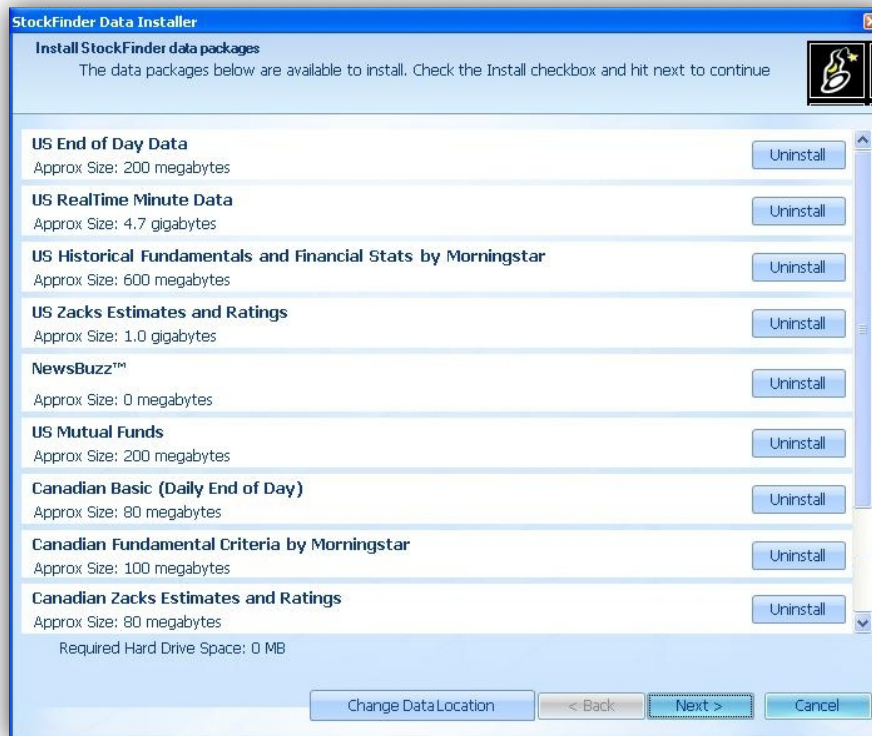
StockFinder Data Installer

Install StockFinder data packages

The data packages below are available to install. Check the Install checkbox and hit next to continue

US End of Day Data
Approx Size: 200 megabytes
Uninstall

US RealTime Minute Data
Approx Size: 4.7 gigabytes
Uninstall

US Historical Fundamentals and Financial Stats by Morningstar
Approx Size: 600 megabytes
Uninstall

US Zacks Estimates and Ratings
Approx Size: 1.0 gigabytes
Uninstall

NewsBuzz™
Approx Size: 0 megabytes
Uninstall

US Mutual Funds
Approx Size: 200 megabytes
Uninstall

Canadian Basic (Daily End of Day)
Approx Size: 80 megabytes
Uninstall

Canadian Fundamental Criteria by Morningstar
Approx Size: 100 megabytes
Uninstall

Canadian Zacks Estimates and Ratings
Approx Size: 80 megabytes
Uninstall

Required Hard Drive Space: 0 MB

Change Data Location
< Back
Next >
Cancel